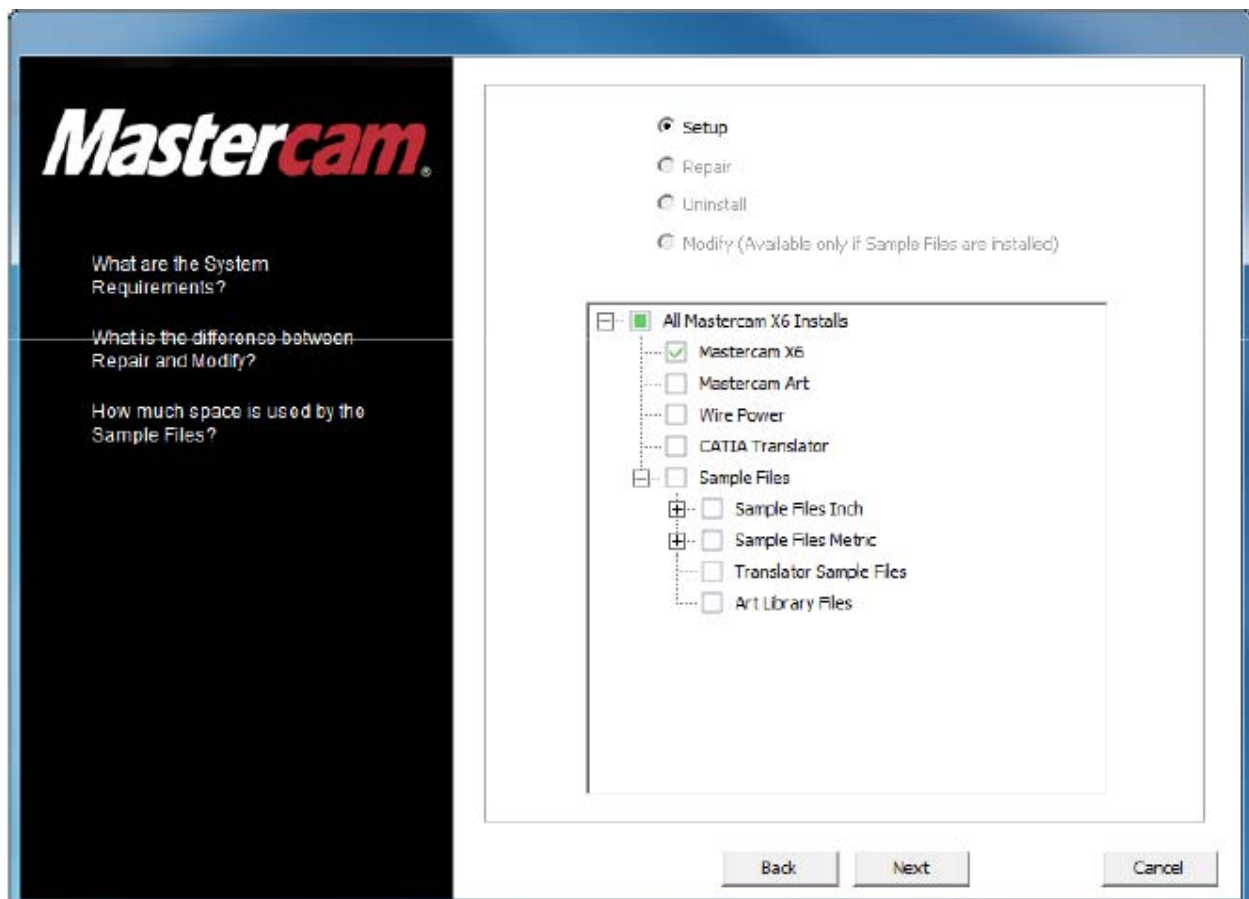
Mastercam.

What are the System Requirements?

What is the difference between Repair and Modify?

How much space is used by the Sample Files?

Setup

Repair

Uninstall

Modify (Available only if Sample Files are installed)

All Mastercam X6 Installs
Mastercam X6
Mastercam Art
Wire Power
CATIA Translator
Sample Files
Sample Files Inch
Sample Files Metric
Translator Sample Files
Art Library Files

Back
Next
Cancel